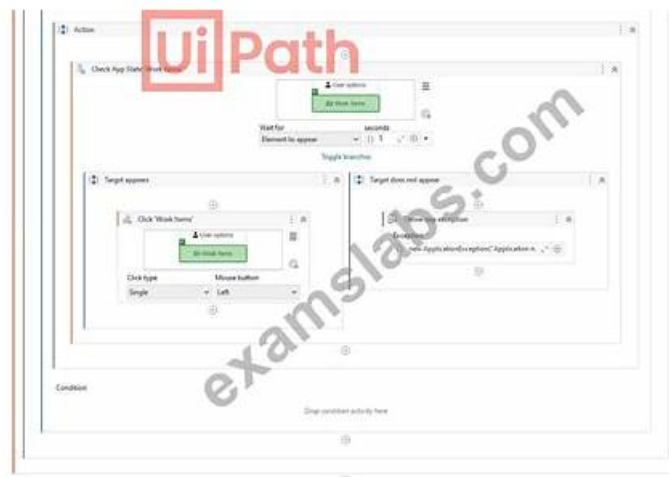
Action

UiPath

Check App State 'Work Items'

User options

Work Items

Wait for
Element to appear

seconds
1

Toggle branches

Target appears

Click 'Work Items'

User options

Work Items

Click type
Single

Mouse button
Left

Target does not appear

Throw new exception

Exception
new ApplicationException("Application n...

examslabs.com

Condition

Drop condition activity here